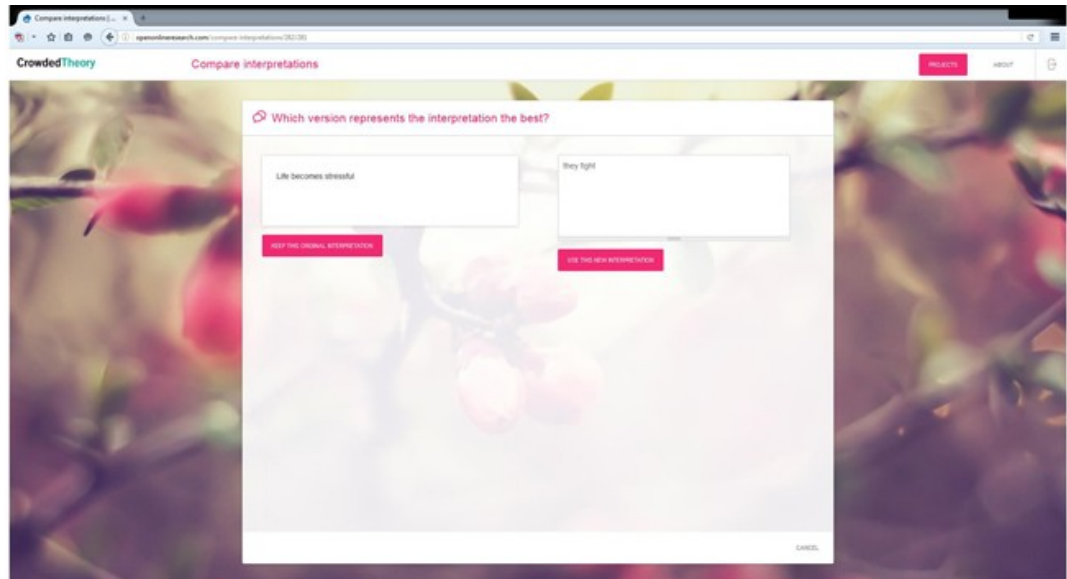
Compare interpretations | ... ×

openonlineresearch.com/compare-interpretations/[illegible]

CrowdedTheory

Compare interpretations

PROJECTS

ABOUT

Which version represents the interpretation the best?

Life becomes stressful

KEEP THIS ORIGINAL INTERPRETATION

they fight

USE THIS NEW INTERPRETATION

CANCEL